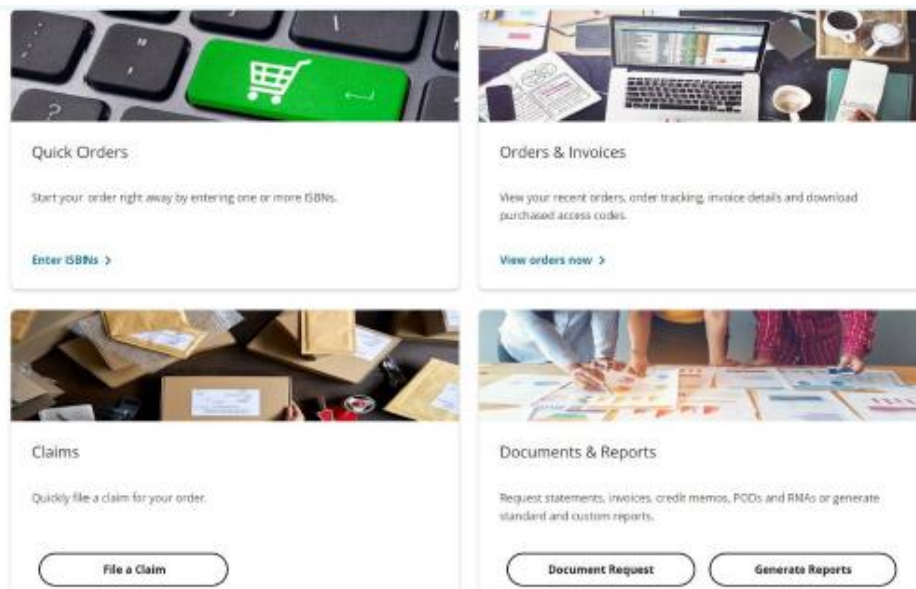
Quick Orders

Start your order right away by entering one or more ISBNs.

Enter ISBNs >

Orders & Invoices

View your recent orders, order tracking, invoice details and download purchased access codes.

View orders now >

Claims

Quickly file a claim for your order.

File a Claim

Documents & Reports

Request statements, invoices, credit memos, PODs and RNAs or generate standard and custom reports.

Document Request

Generate Reports